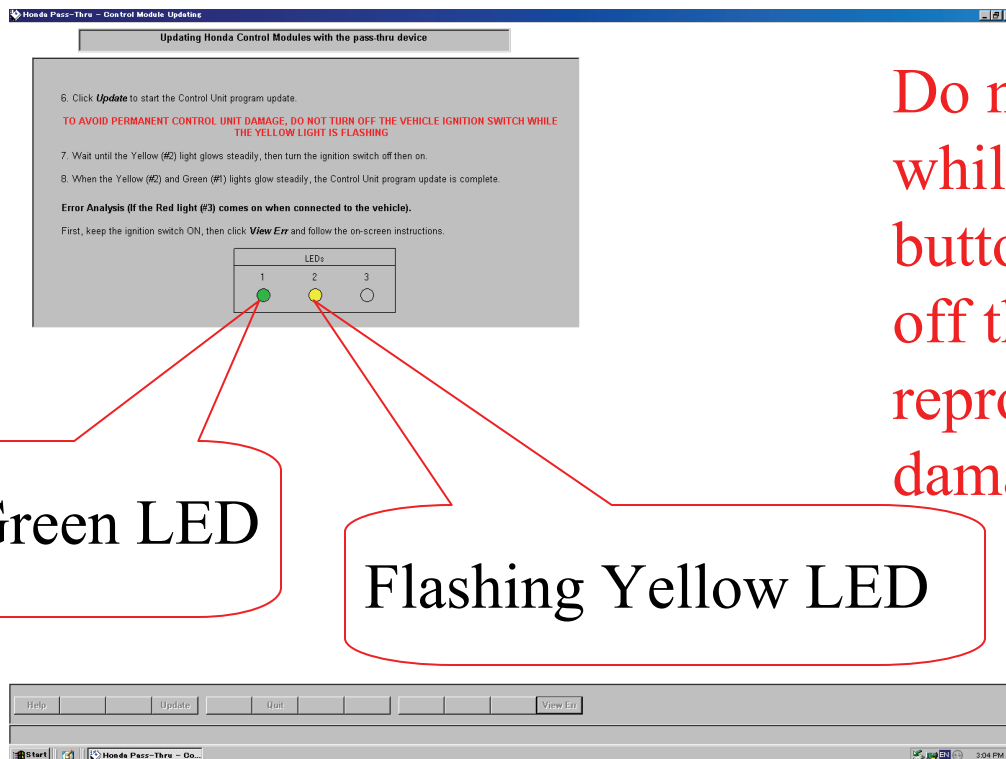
Honda Pass-Thru - Control Module Updating

Updating Honda Control Modules with the pass-thru device

6. Click *Update* to start the Control Unit program update.

TO AVOID PERMANENT CONTROL UNIT DAMAGE, DO NOT TURN OFF THE VEHICLE IGNITION SWITCH WHILE THE YELLOW LIGHT IS FLASHING

7. Wait until the Yellow (#2) light glows steadily, then turn the ignition switch off then on.

8. When the Yellow (#2) and Green (#1) lights glow steadily, the Control Unit program update is complete.

Error Analysis (If the Red light (#3) comes on when connected to the vehicle).

First, keep the ignition switch ON, then click *View Err* and follow the on-screen instructions.

LEDs

1 2 3

Do n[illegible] whil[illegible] butto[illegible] off t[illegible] repro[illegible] dama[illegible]

Green LED

Flashing Yellow LED

Help Update Quit View Err

Start Honda Pass-Thru - Co... EN 3:04 PM